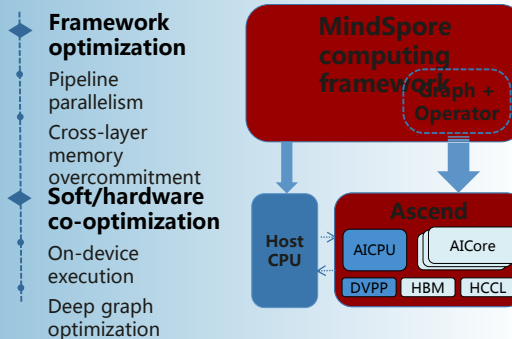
Framework optimization

Pipeline parallelism

Cross-layer memory overcommitment

Soft/hardware co-optimization

On-device execution

Deep graph optimization

MindSpore computing framework

Graph + Operator

Host CPU

Ascend

AICPU

AICore

DVPP

HBM

HCCL